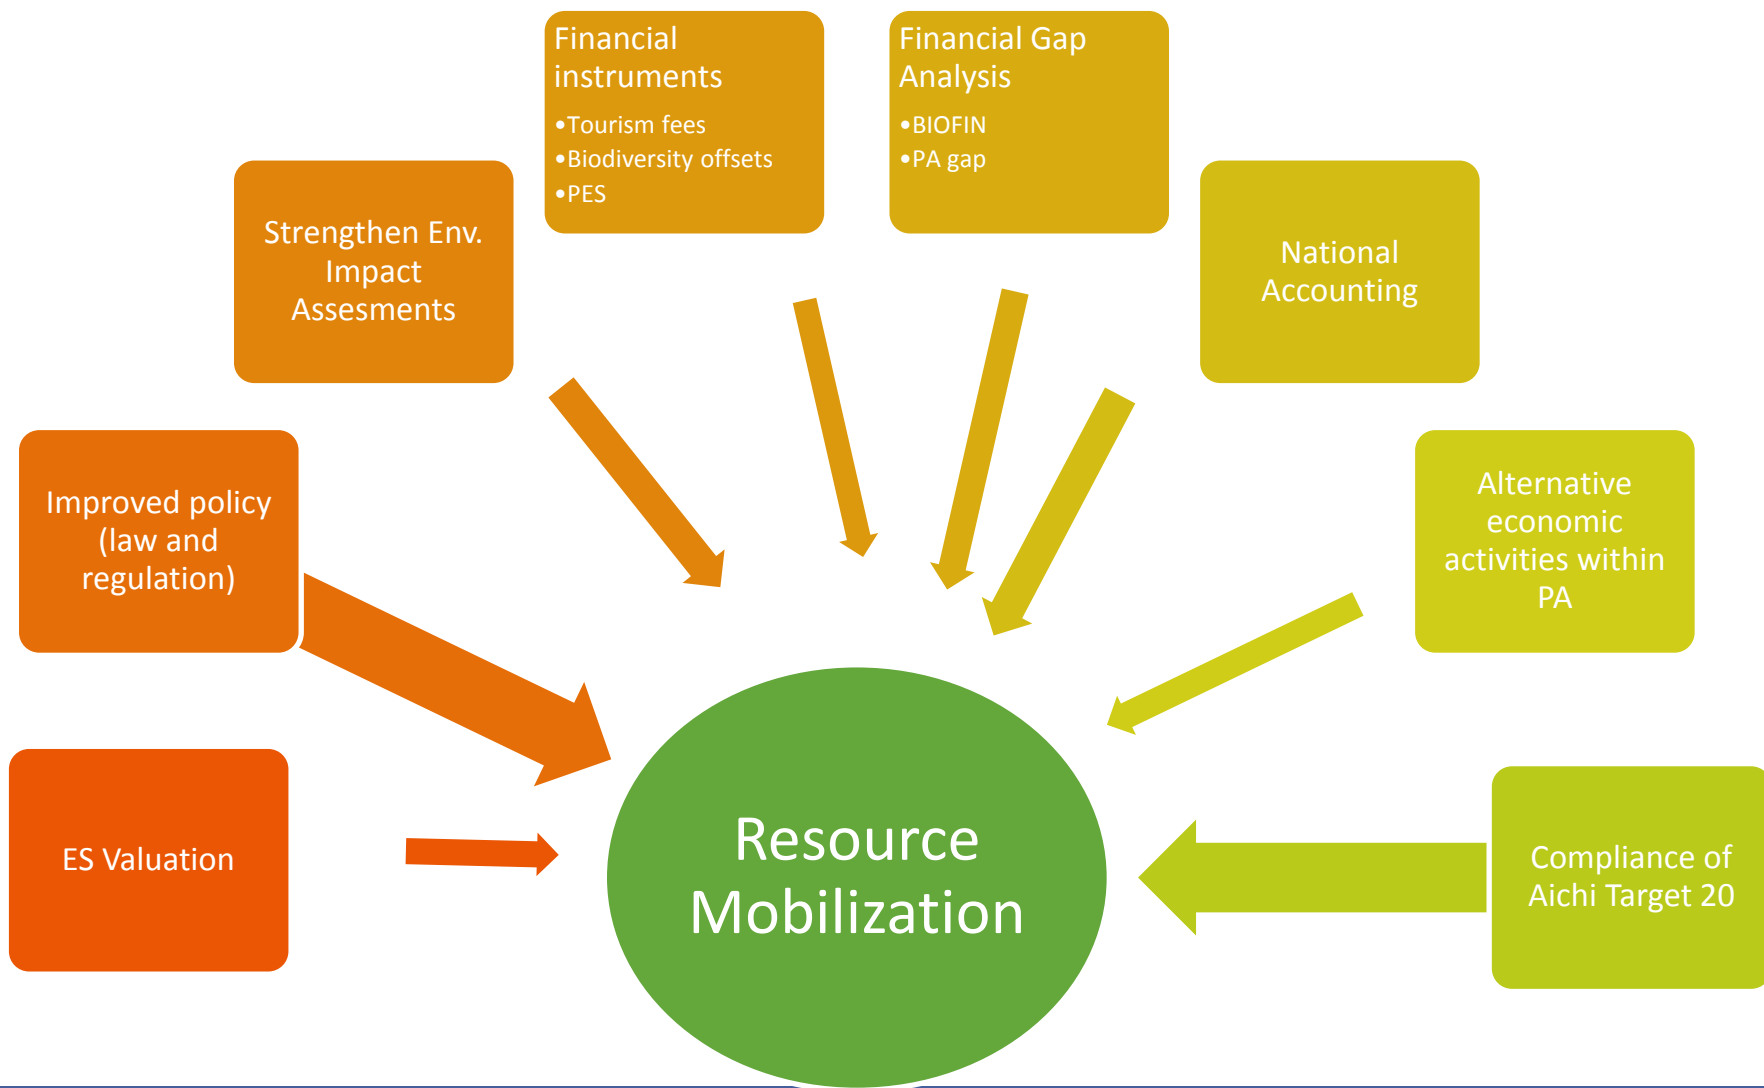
Financial instruments
•Tourism fees
•Biodiversity offsets
•PES

Financial Gap Analysis
•BIOFIN
•PA gap

Strengthen Env. Impact Assesments

National Accounting

Improved policy (law and regulation)

Alternative economic activities within PA

ES Valuation

Resource Mobilization

Compliance of Aichi Target 20